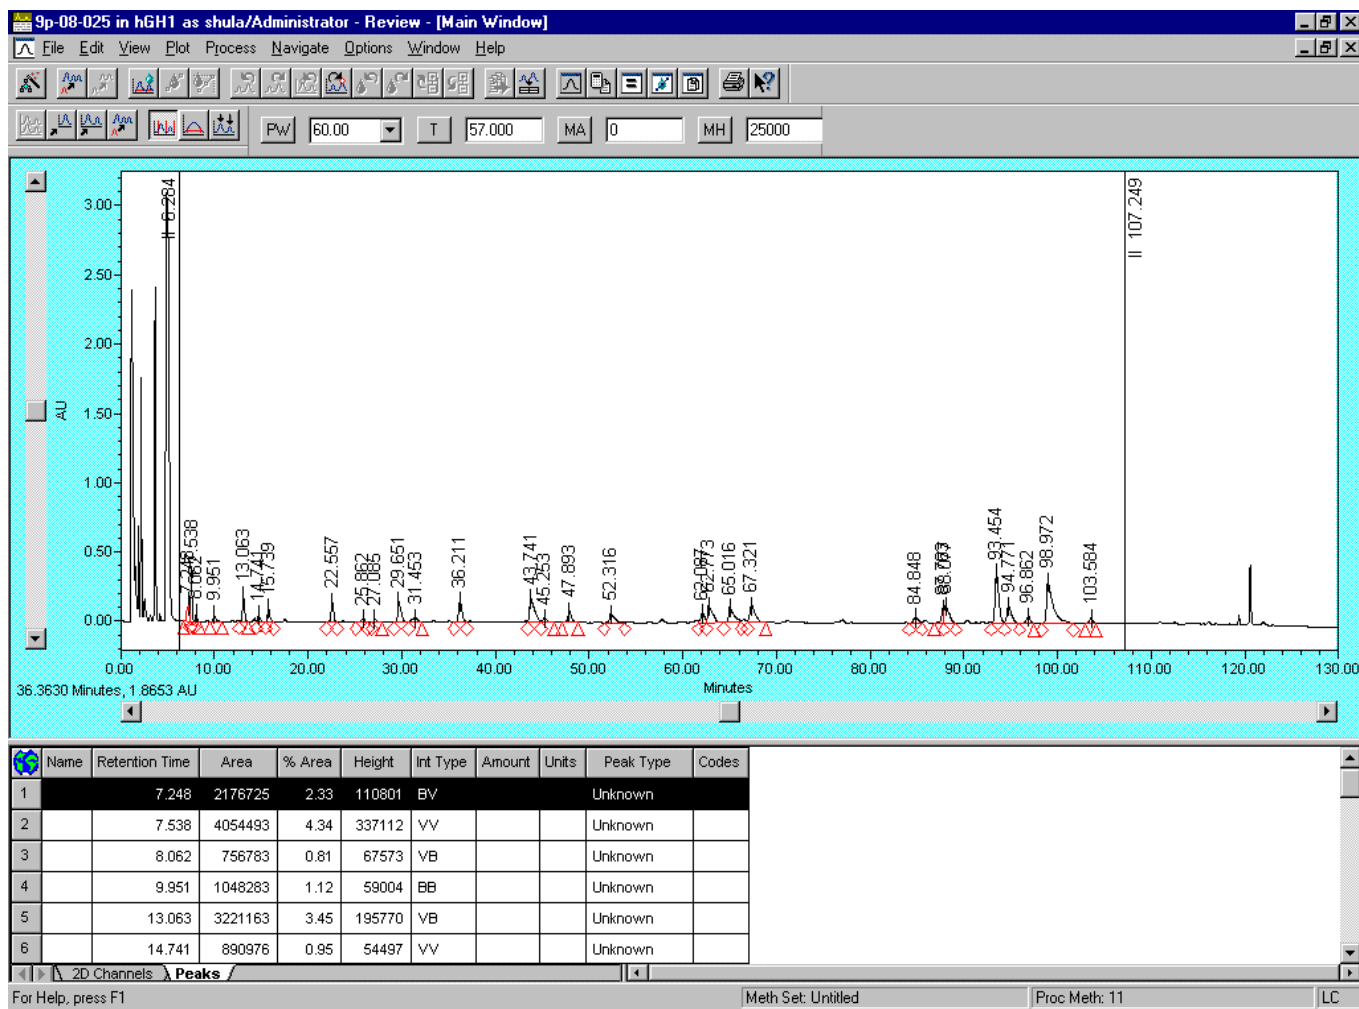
9p-08-025 in hGH1 as shula/Administrator - Review - [Main Window]

File Edit View Plot Process Navigate Options Window Help

PW 60.00 T 57.000 MA 0 MH 25000

3.00
2.50
2.00
1.50
1.00
0.50
0.00
AU

6.284
107.249
7.538
7.248
8.062
9.951
13.063
14.741
15.739
22.557
25.862
27.085
29.651
31.453
36.211
43.741
45.253
47.893
52.316
62.097
62.773
65.016
67.321
84.848
87.767
88.097
93.454
94.771
96.862
98.972
103.584

0.00 10.00 20.00 30.00 40.00 50.00 60.00 70.00 80.00 90.00 100.00 110.00 120.00 130.00
Minutes
36.3630 Minutes, 1.8653 AU

| | Name | Retention Time | Area | % Area | Height | Int Type | Amount | Units | Peak Type | Codes |
|---|---|---|---|---|---|---|---|---|---|---|
| 1 | | 7.248 | 2176725 | 2.33 | 110801 | BV | | | Unknown | |
| 2 | | 7.538 | 4054493 | 4.34 | 337112 | VV | | | Unknown | |
| 3 | | 8.062 | 756783 | 0.81 | 67573 | VB | | | Unknown | |
| 4 | | 9.951 | 1048283 | 1.12 | 59004 | BB | | | Unknown | |
| 5 | | 13.063 | 3221163 | 3.45 | 195770 | VB | | | Unknown | |
| 6 | | 14.741 | 890976 | 0.95 | 54497 | VV | | | Unknown | |

2D Channels Peaks

For Help, press F1 Meth Set: Untitled Proc Meth: 11 LC